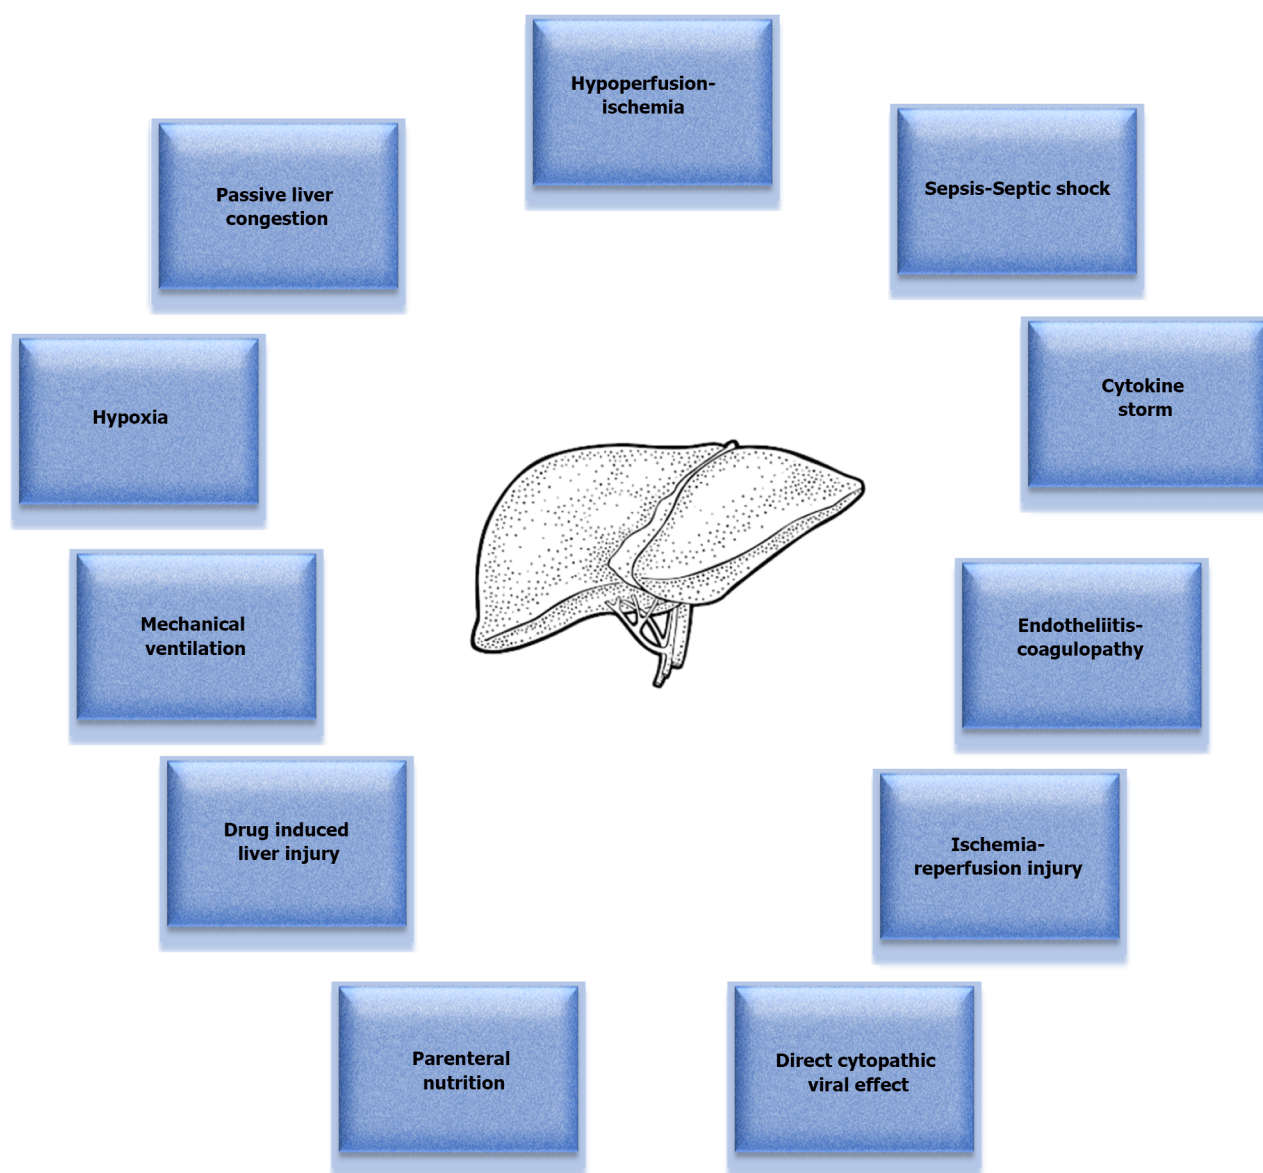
Hypoperfusion-ischemia

Passive liver congestion

Sepsis-Septic shock

Cytokine storm

Hypoxia

Mechanical ventilation

Endotheliitis-coagulopathy

Drug induced liver injury

Ischemia-reperfusion injury

Parenteral nutrition

Direct cytopathic viral effect